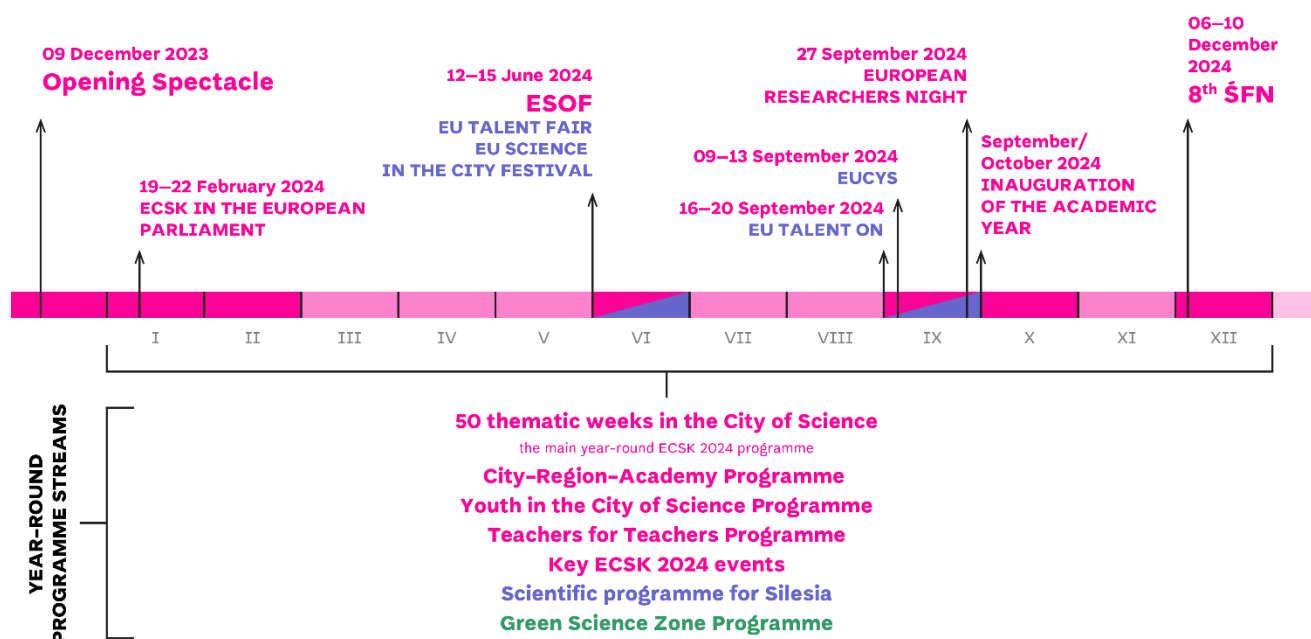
09 December 2023
Opening Spectacle

12–15 June 2024
ESOF
EU TALENT FAIR
EU SCIENCE
IN THE CITY FESTIVAL

27 September 2024
EUROPEAN
RESEARCHERS NIGHT

06–10
December
2024
8$^{th}$ ŚFN

19–22 February 2024
ECSK IN THE EUROPEAN
PARLIAMENT

09–13 September 2024
EUCYS

16–20 September 2024
EU TALENT ON

September/
October 2024
INAUGURATION
OF THE ACADEMIC
YEAR

I II III IV V VI VII VIII IX X XI XII

YEAR-ROUND
PROGRAMME STREAMS

50 thematic weeks in the City of Science
the main year-round ECSK 2024 programme
City-Region-Academy Programme
Youth in the City of Science Programme
Teachers for Teachers Programme
Key ECSK 2024 events
Scientific programme for Silesia
Green Science Zone Programme